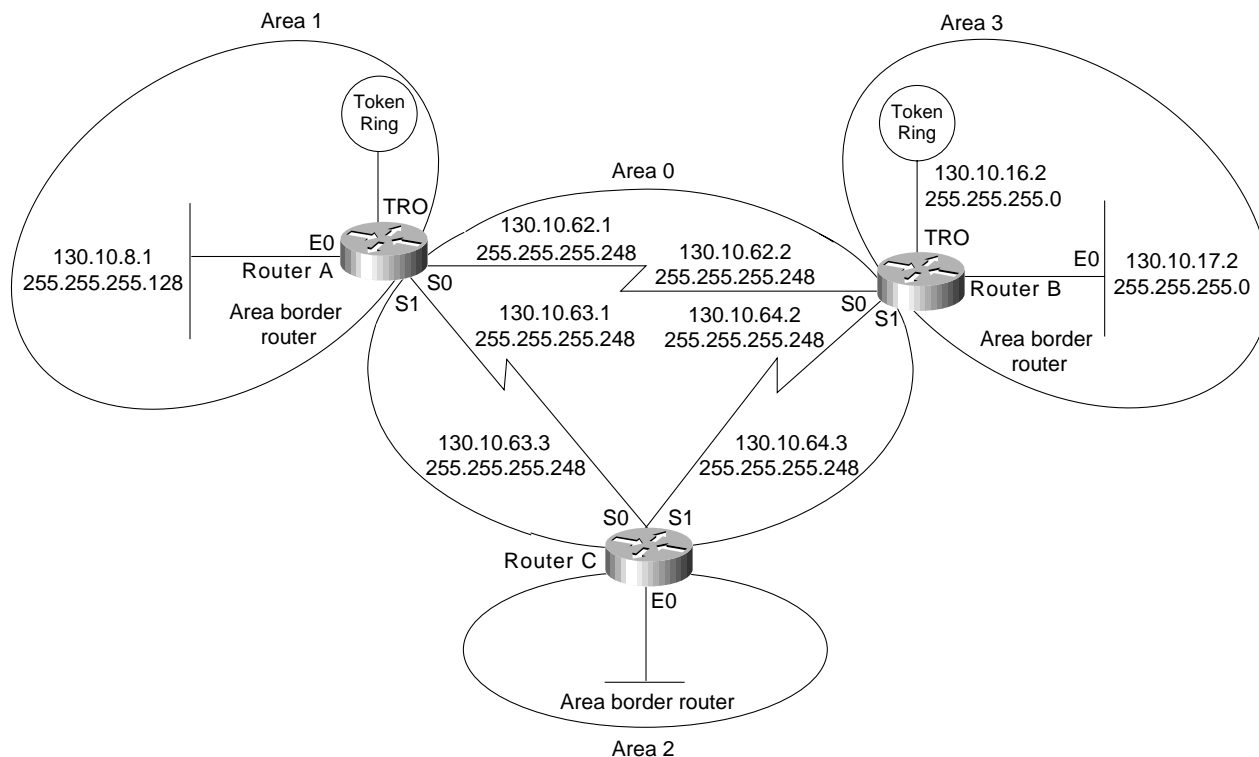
Area 1

Area 3

Token Ring

Token Ring

Area 0

TRO

130.10.16.2
255.255.255.0

130.10.8.1
255.255.255.128

E0

Router A

130.10.62.1
255.255.255.248

130.10.62.2
255.255.255.248

TRO

E0

130.10.17.2
255.255.255.0

Router B

S0

S0

S1

S1

Area border router

130.10.63.1
255.255.255.248

130.10.64.2
255.255.255.248

Area border router

130.10.63.3
255.255.255.248

130.10.64.3
255.255.255.248

S0

S1

Router C

E0

Area border router

Area 2